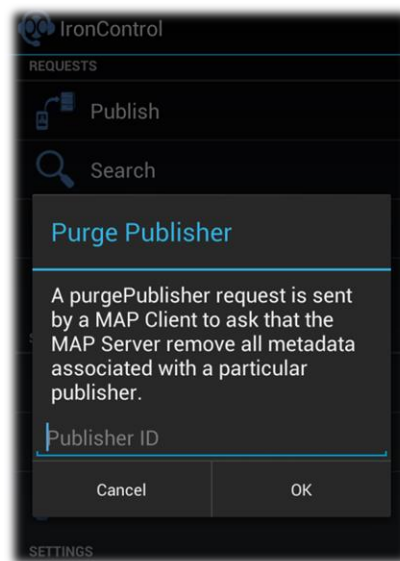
IronControl

REQUESTS

Publish

Search

Purge Publisher

A purgePublisher request is sent by a MAP Client to ask that the MAP Server remove all metadata associated with a particular publisher.

Publisher ID

Cancel

OK

SETTINGS